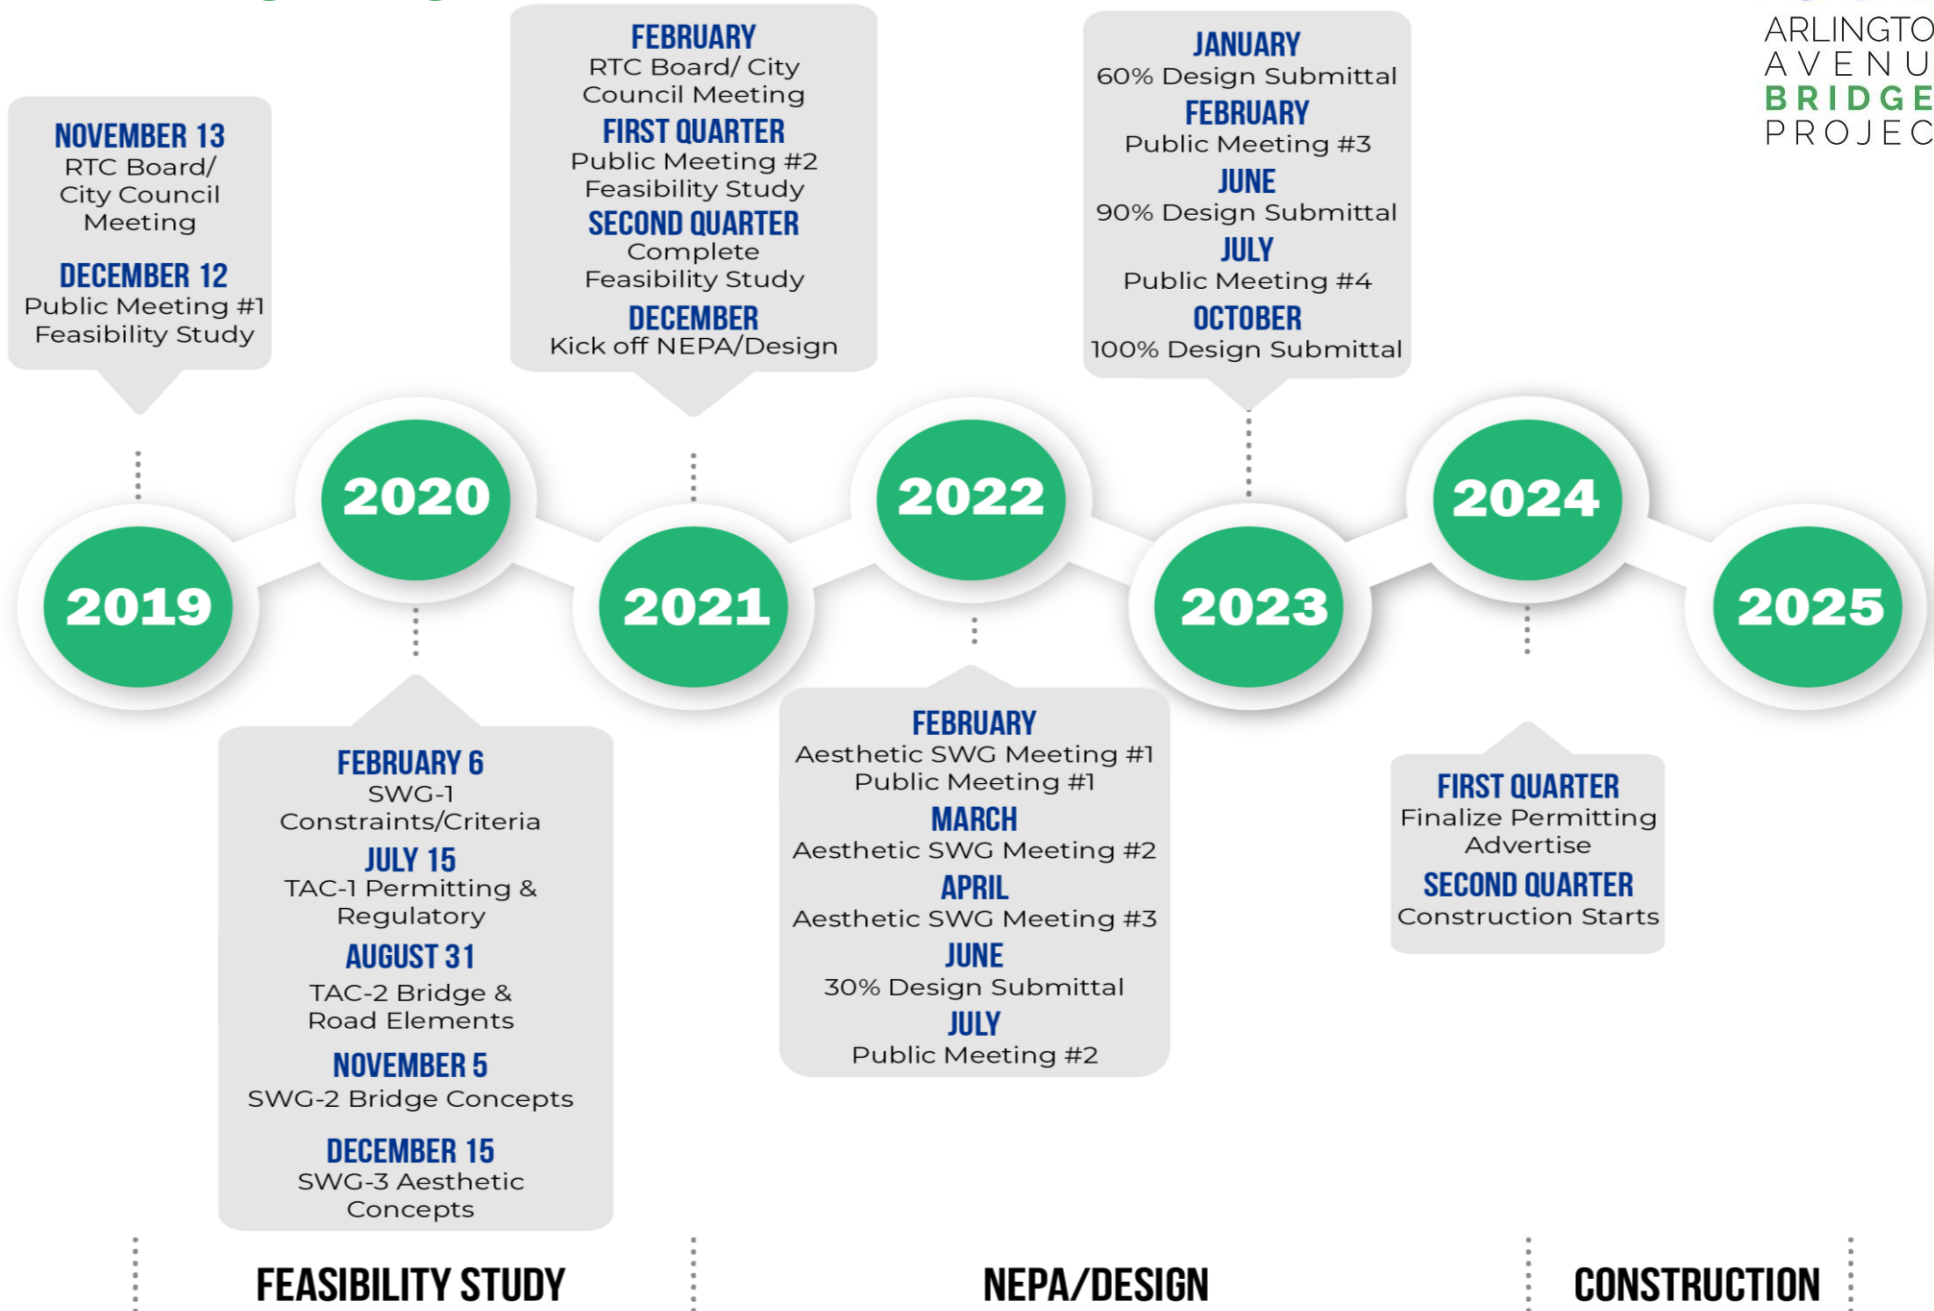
ARLINGTO
AVENU
BRIDGE
PROJEC

NOVEMBER 13
RTC Board/ City Council Meeting
DECEMBER 12
Public Meeting #1 Feasibility Study

FEBRUARY
RTC Board/ City Council Meeting
FIRST QUARTER
Public Meeting #2 Feasibility Study
SECOND QUARTER
Complete Feasibility Study
DECEMBER
Kick off NEPA/Design

JANUARY
60% Design Submittal
FEBRUARY
Public Meeting #3
JUNE
90% Design Submittal
JULY
Public Meeting #4
OCTOBER
100% Design Submittal

2019
2020
2021
2022
2023
2024
2025

FEBRUARY 6
SWG-1 Constraints/Criteria
JULY 15
TAC-1 Permitting & Regulatory
AUGUST 31
TAC-2 Bridge & Road Elements
NOVEMBER 5
SWG-2 Bridge Concepts
DECEMBER 15
SWG-3 Aesthetic Concepts

FEBRUARY
Aesthetic SWG Meeting #1 Public Meeting #1
MARCH
Aesthetic SWG Meeting #2
APRIL
Aesthetic SWG Meeting #3
JUNE
30% Design Submittal
JULY
Public Meeting #2

FIRST QUARTER
Finalize Permitting Advertise
SECOND QUARTER
Construction Starts

FEASIBILITY STUDY
NEPA/DESIGN
CONSTRUCTION